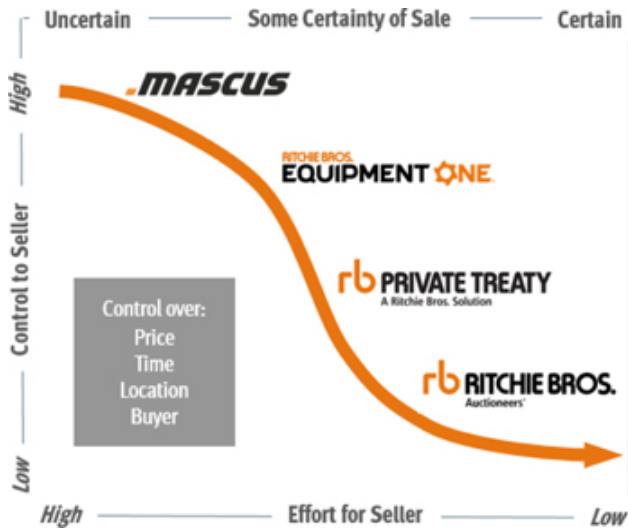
Uncertain — Some Certainty of Sale — Certain

High

Control to Seller

Low

.MASCUS

RITCHIE BROS.
EQUIPMENT ONE

rb PRIVATE TREATY
A Ritchie Bros. Solution

rb RITCHIE BROS.
Auctioneers

Control over:
Price
Time
Location
Buyer

High — Effort for Seller — Low